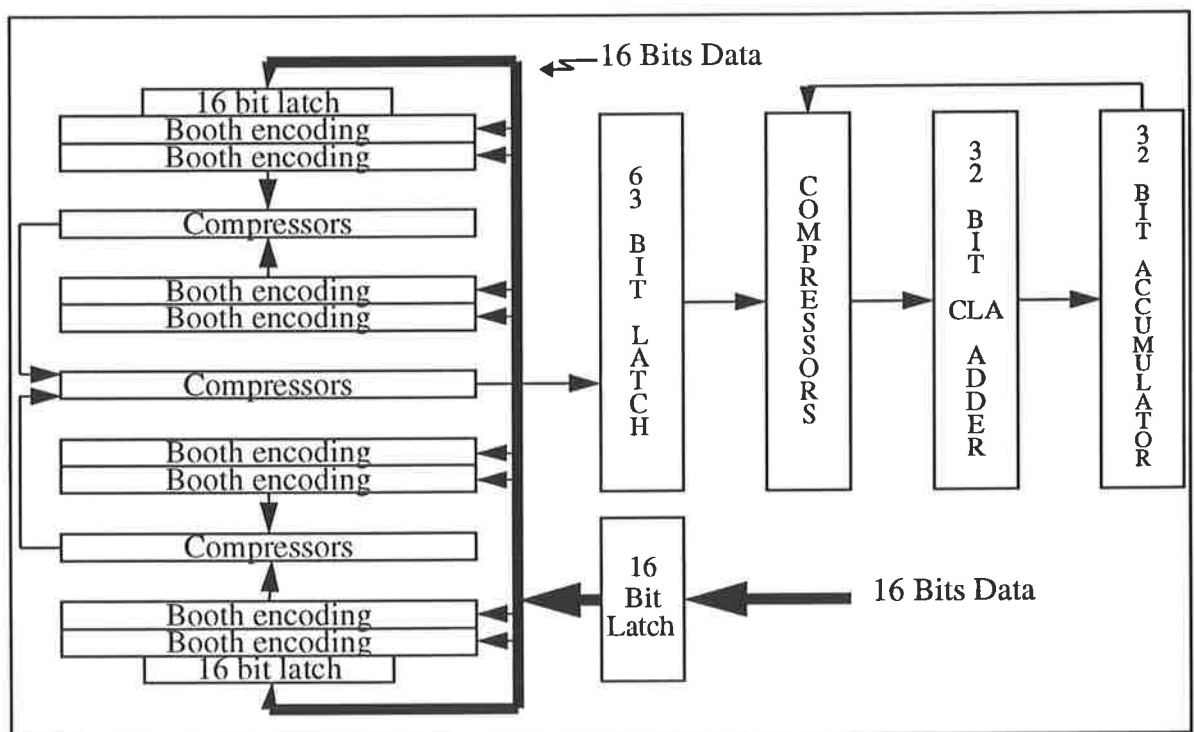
16 Bits Data

16 bit latch
Booth encoding
Booth encoding
Compressors
Booth encoding
Booth encoding
Compressors
Booth encoding
Booth encoding
Compressors
Booth encoding
Booth encoding
16 bit latch

63 BIT LATCH

COMPRESSORS

32 BIT CLA ADDER

32 BIT ACCUMULATOR

16 Bit Latch

16 Bits Data